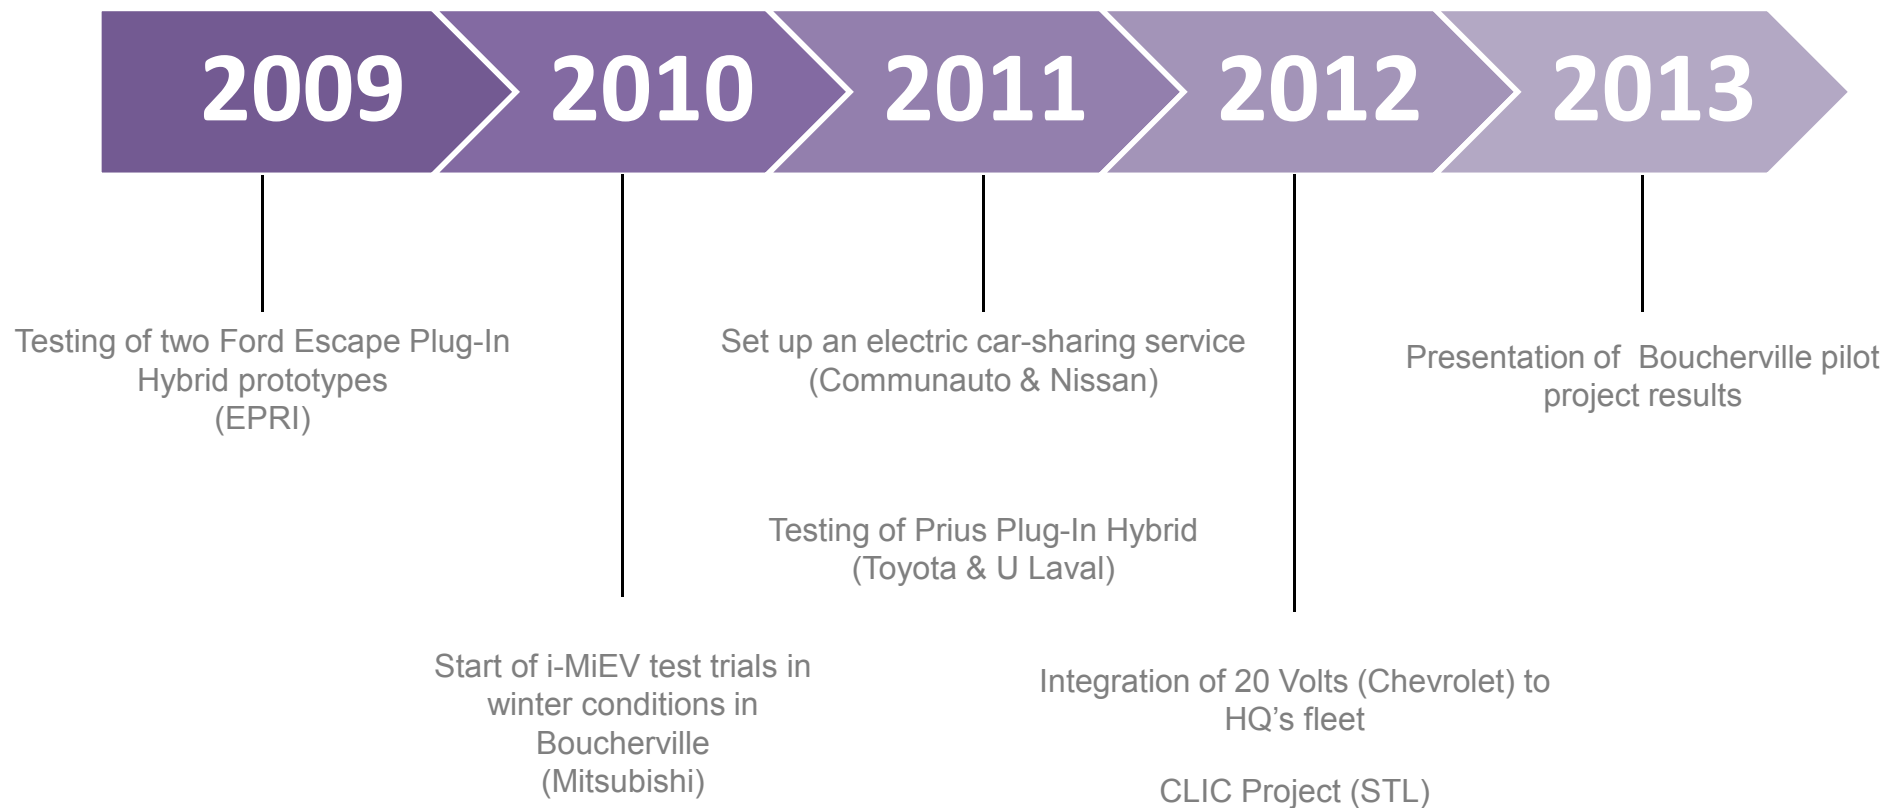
2009

2010

2011

2012

2013

Testing of two Ford Escape Plug-In Hybrid prototypes (EPRI)

Start of i-MiEV test trials in winter conditions in Boucherville (Mitsubishi)

Set up an electric car-sharing service (Communauto & Nissan)

Testing of Prius Plug-In Hybrid (Toyota & U Laval)

Integration of 20 Volts (Chevrolet) to HQ’s fleet

CLIC Project (STL)

Presentation of  Boucherville pilot project results